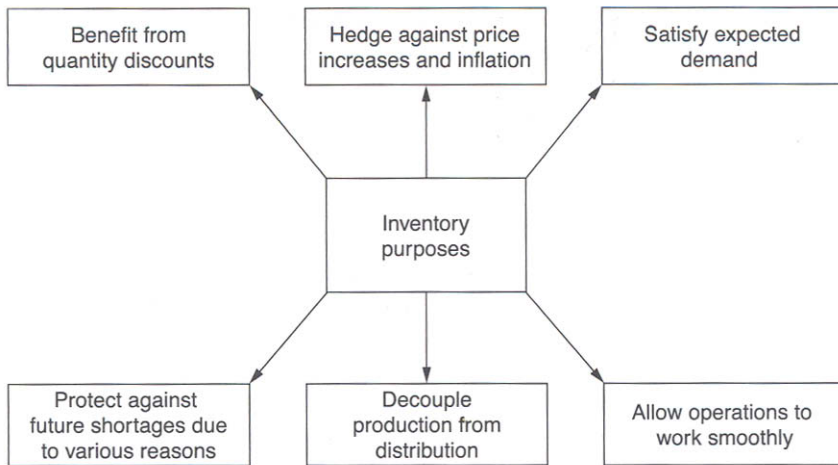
Benefit from quantity discounts

Hedge against price increases and inflation

Satisfy expected demand

Inventory purposes

Protect against future shortages due to various reasons

Decouple production from distribution

Allow operations to work smoothly